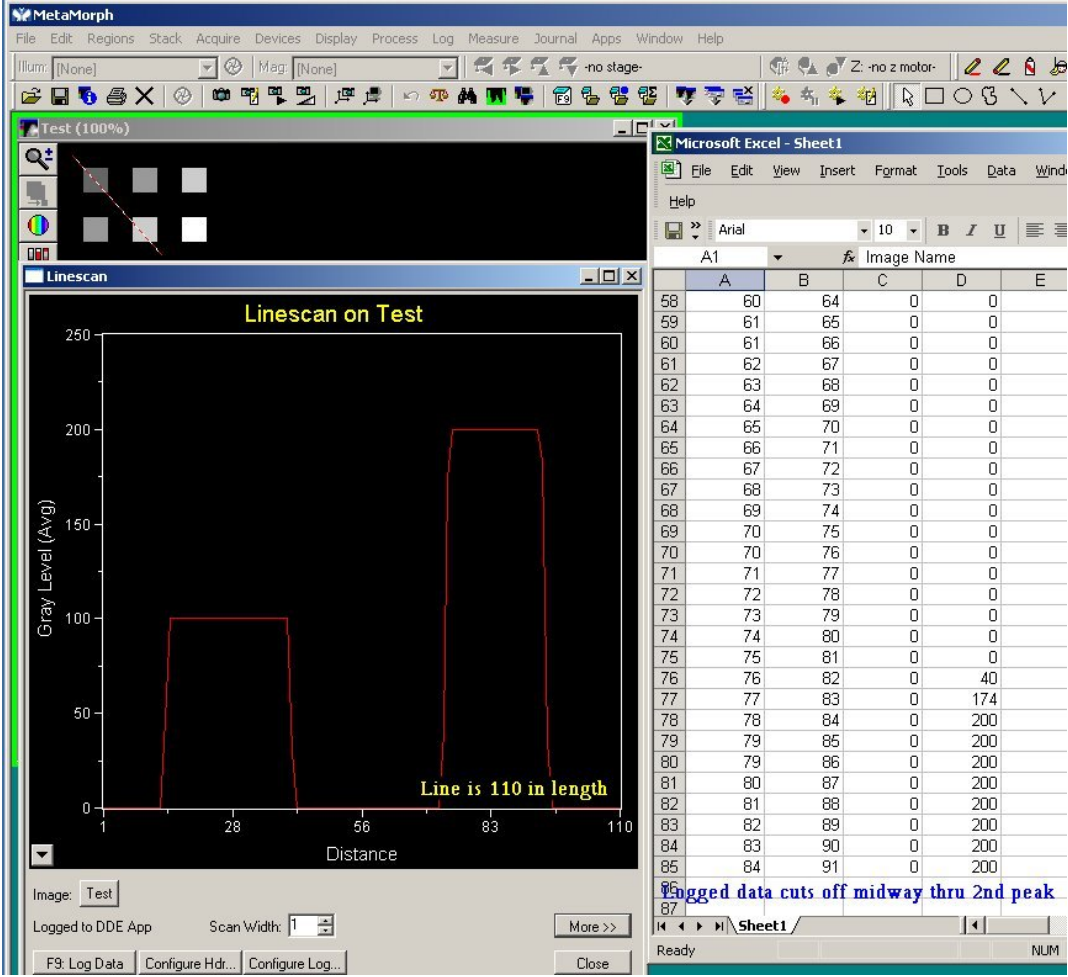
MetaMorph

File Edit Regions Stack Acquire Devices Display Process Log Measure Journal Apps Window Help

Illum: [None] Mag: [None] -no stage- Z: -no z motor-

Test (100%)

Linescan

Linescan on Test

Gray Level (Avg)

250
200
150
100
50
0

1 28 56 83 110

Distance

Line is 110 in length

Image: Test

Logged to DDE App Scan Width: 1

More >>

F9: Log Data Configure Hdr... Configure Log... Close

Microsoft Excel - Sheet1

File Edit View Insert Format Tools Data Windo

Help

Arial 10 B I U

A1 $f_x$ Image Name

| | A | B | C | D | E |
|---|---|---|---|---|---|
| 58 | 60 | 64 | 0 | 0 | |
| 59 | 61 | 65 | 0 | 0 | |
| 60 | 61 | 66 | 0 | 0 | |
| 61 | 62 | 67 | 0 | 0 | |
| 62 | 63 | 68 | 0 | 0 | |
| 63 | 64 | 69 | 0 | 0 | |
| 64 | 65 | 70 | 0 | 0 | |
| 65 | 66 | 71 | 0 | 0 | |
| 66 | 67 | 72 | 0 | 0 | |
| 67 | 68 | 73 | 0 | 0 | |
| 68 | 69 | 74 | 0 | 0 | |
| 69 | 70 | 75 | 0 | 0 | |
| 70 | 70 | 76 | 0 | 0 | |
| 71 | 71 | 77 | 0 | 0 | |
| 72 | 72 | 78 | 0 | 0 | |
| 73 | 73 | 79 | 0 | 0 | |
| 74 | 74 | 80 | 0 | 0 | |
| 75 | 75 | 81 | 0 | 0 | |
| 76 | 76 | 82 | 0 | 40 | |
| 77 | 77 | 83 | 0 | 174 | |
| 78 | 78 | 84 | 0 | 200 | |
| 79 | 79 | 85 | 0 | 200 | |
| 80 | 79 | 86 | 0 | 200 | |
| 81 | 80 | 87 | 0 | 200 | |
| 82 | 81 | 88 | 0 | 200 | |
| 83 | 82 | 89 | 0 | 200 | |
| 84 | 83 | 90 | 0 | 200 | |
| 85 | 84 | 91 | 0 | 200 | |
| 86 | | | | | |
| 87 | | | | | |

Logged data cuts off midway thru 2nd peak

Sheet1

Ready NUM